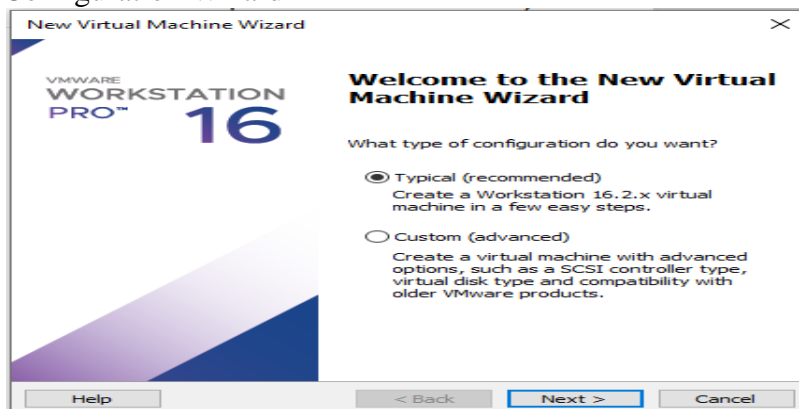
New Virtual Machine Wizard

VMWARE
WORKSTATION
PRO™ 16

Welcome to the New Virtual Machine Wizard

What type of configuration do you want?

Typical (recommended)
Create a Workstation 16.2.x virtual machine in a few easy steps.

Custom (advanced)
Create a virtual machine with advanced options, such as a SCSI controller type, virtual disk type and compatibility with older VMware products.

Help
< Back
Next >
Cancel